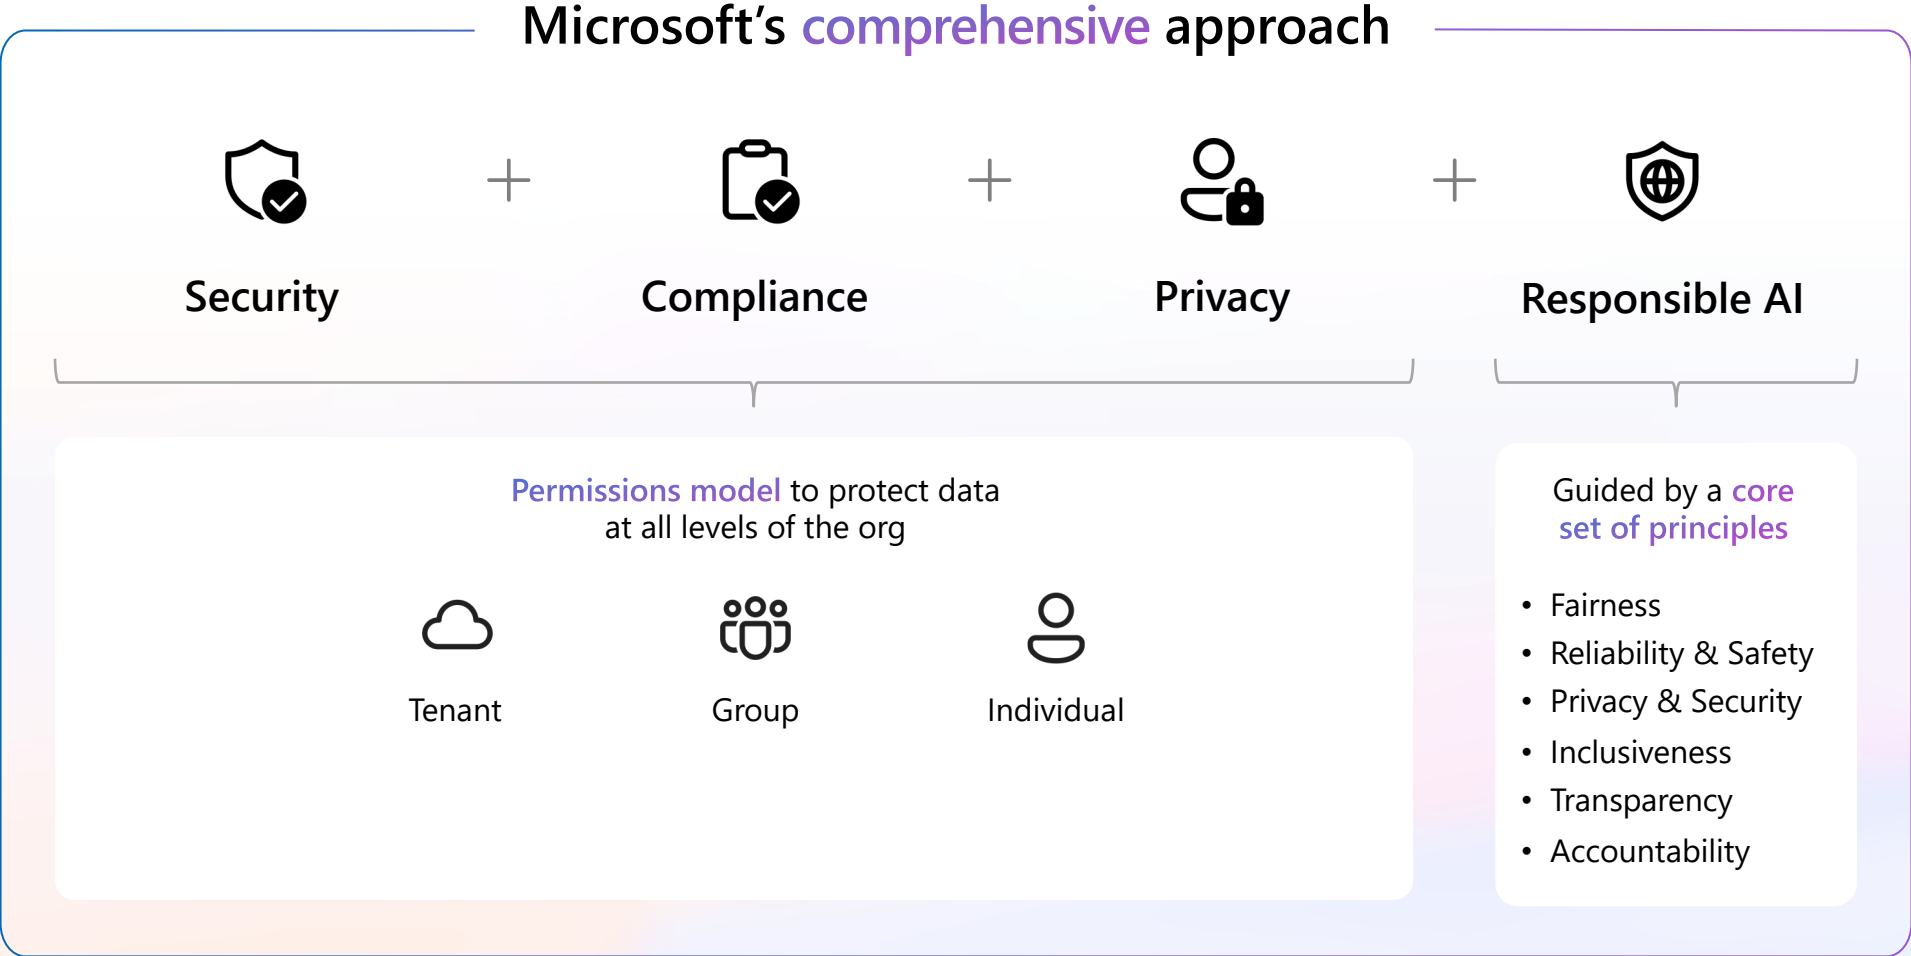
Microsoft's comprehensive approach

Security + Compliance + Privacy + Responsible AI

Permissions model to protect data at all levels of the org

Tenant

Group

Individual

Guided by a core set of principles

- Fairness
- Reliability & Safety
- Privacy & Security
- Inclusiveness
- Transparency
- Accountability